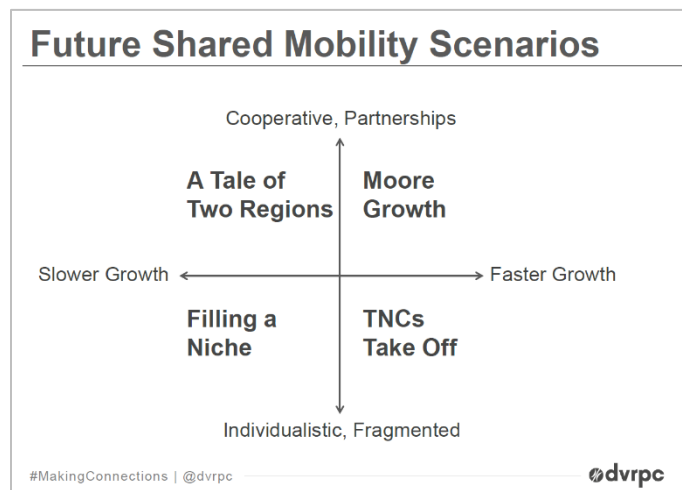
Future Shared Mobility Scenarios

Cooperative, Partnerships

A Tale of Two Regions

Moore Growth

Slower Growth

Faster Growth

Filling a Niche

TNCs Take Off

Individualistic, Fragmented

#MakingConnections | @dvrpc

dvrpc